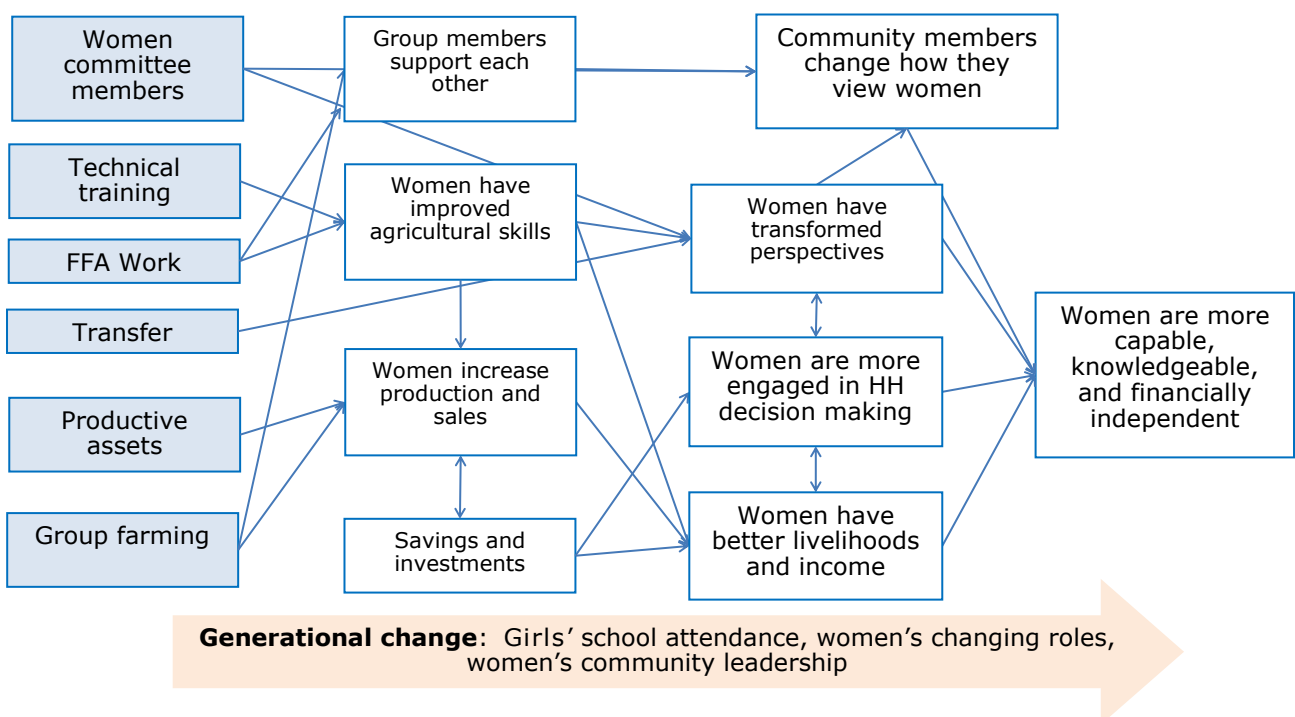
Women committee members

Technical training

FFA Work

Transfer

Productive assets

Group farming

Group members support each other

Women have improved agricultural skills

Women increase production and sales

Savings and investments

Community members change how they view women

Women have transformed perspectives

Women are more engaged in HH decision making

Women have better livelihoods and income

Women are more capable, knowledgeable, and financially independent

**Generational change**: Girls' school attendance, women's changing roles, women's community leadership